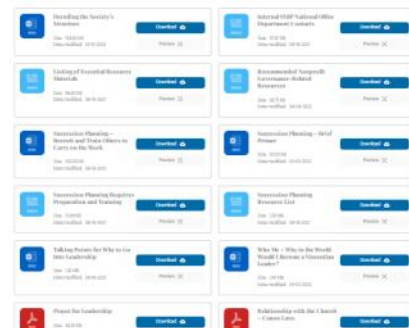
Decoding the Society's Structure
Size: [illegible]
Date modified: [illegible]
Download
Preview

Internal SSSF National Office Department Contacts
Size: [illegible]
Date modified: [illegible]
Download
Preview

Listing of Essential Resource Materials
Size: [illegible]
Date modified: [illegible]
Download
Preview

Recommended Nonprofit Governance-Related Resources
Size: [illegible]
Date modified: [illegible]
Download
Preview

Succession Planning – Recruit and Train Others to Carry on the Work
Size: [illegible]
Date modified: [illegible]
Download
Preview

Succession Planning – Brief Primer
Size: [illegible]
Date modified: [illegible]
Download
Preview

Succession Planning Requires Preparation and Training
Size: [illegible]
Date modified: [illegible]
Download
Preview

Succession Planning Resource List
Size: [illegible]
Date modified: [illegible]
Download
Preview

Talking Points for Why to Go Into Leadership
Size: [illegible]
Date modified: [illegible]
Download
Preview

Who Me – Why in the World Would I Become a Vincentian Leader?
Size: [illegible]
Date modified: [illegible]
Download
Preview

Prayer for Leadership
Size: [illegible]
Download

Relationship with the Church – Canon Laws
Size: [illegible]
Download